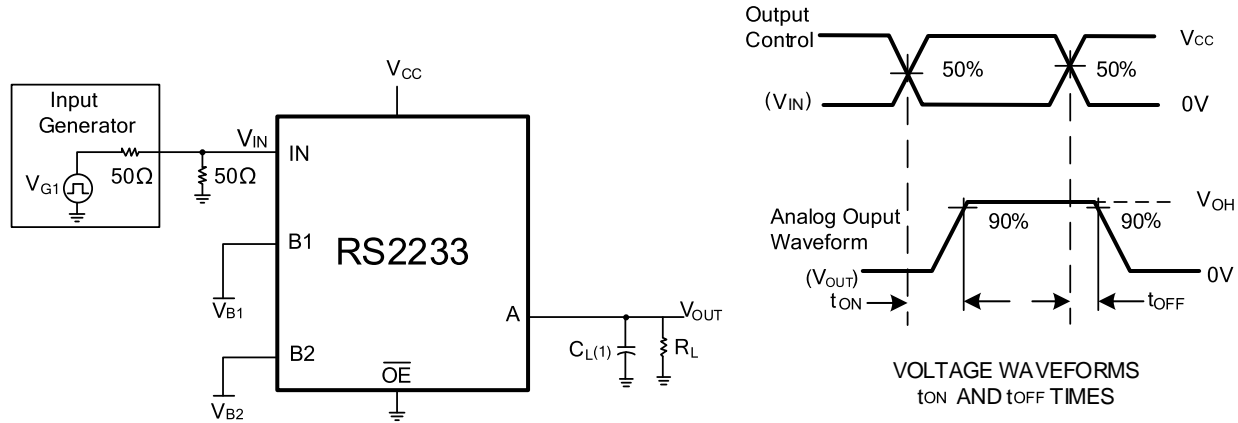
Input Generator

$V_{G1}$

50Ω

$V_{IN}$

50Ω

$V_{CC}$

IN

B1

$V_{B1}$

RS2233

B2

$V_{B2}$

$\overline{OE}$

A

$V_{OUT}$

$C_{L(1)}$

$R_L$

Output Control

($V_{IN}$)

50%

50%

$V_{CC}$

0V

Analog Ouput Waveform

($V_{OUT}$)

90%

90%

$V_{OH}$

0V

$t_{ON}$

$t_{OFF}$

VOLTAGE WAVEFORMS
$t_{ON}$ AND $t_{OFF}$ TIMES